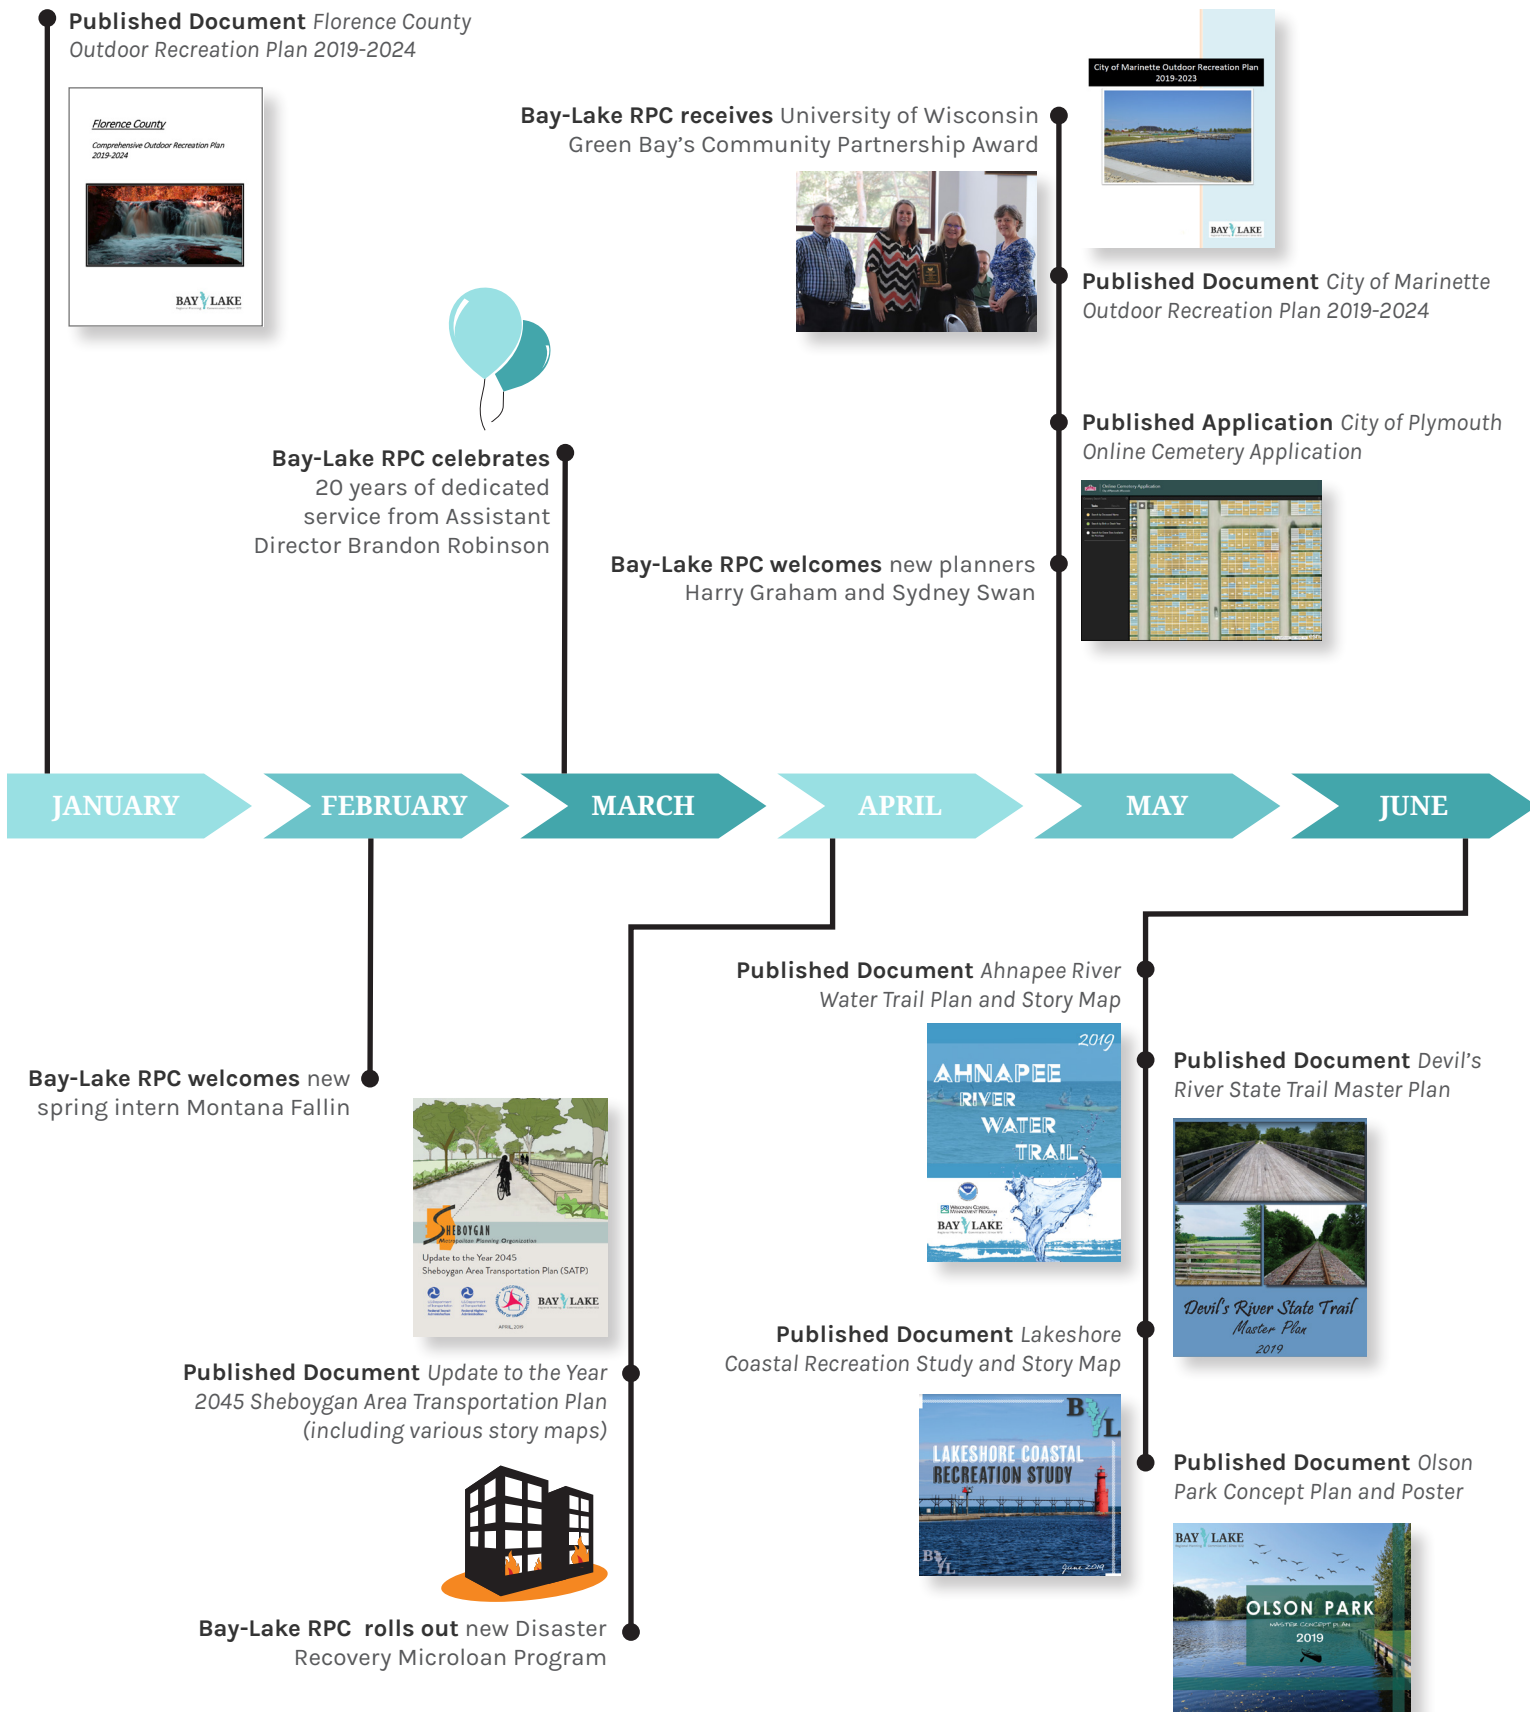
**Published Document** *Florence County Outdoor Recreation Plan 2019-2024*

Florence County
Comprehensive Outdoor Recreation Plan
2019-2024
BAY LAKE

**Bay-Lake RPC receives** University of Wisconsin Green Bay's Community Partnership Award

City of Marinette Outdoor Recreation Plan
2019-2023
BAY LAKE

**Published Document** *City of Marinette Outdoor Recreation Plan 2019-2024*

**Published Application** *City of Plymouth Online Cemetery Application*

**Bay-Lake RPC celebrates** 20 years of dedicated service from Assistant Director Brandon Robinson

**Bay-Lake RPC welcomes** new planners Harry Graham and Sydney Swan

JANUARY FEBRUARY MARCH APRIL MAY JUNE

**Published Document** *Ahnapee River Water Trail Plan and Story Map*

2019
AHNAPEE RIVER WATER TRAIL
BAY LAKE

**Published Document** *Devil's River State Trail Master Plan*

**Bay-Lake RPC welcomes** new spring intern Montana Fallin

SHEBOYGAN
Metropolitan Planning Organization
Update to the Year 2045
Sheboygan Area Transportation Plan (SATP)
BAY LAKE
APRIL 2019

Devil's River State Trail
Master Plan
2019

**Published Document** *Lakeshore Coastal Recreation Study and Story Map*

**Published Document** *Update to the Year 2045 Sheboygan Area Transportation Plan (including various story maps)*

B L
LAKESHORE COASTAL RECREATION STUDY
June 2019

**Published Document** *Olson Park Concept Plan and Poster*

BAY LAKE
OLSON PARK
MASTER CONCEPT PLAN
2019

**Bay-Lake RPC rolls out** new Disaster Recovery Microloan Program